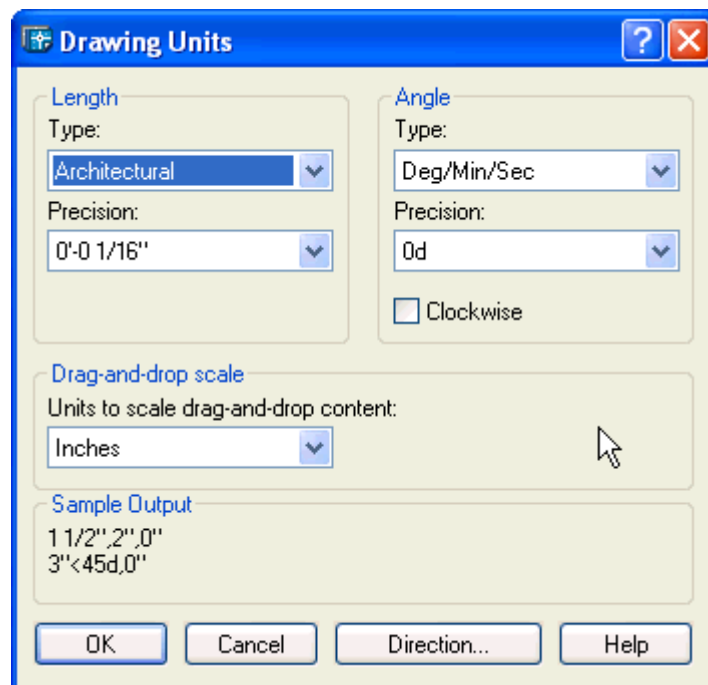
Drawing Units

Length
Type:
Architectural
Precision:
0'-0 1/16"

Angle
Type:
Deg/Min/Sec
Precision:
0d
Clockwise

Drag-and-drop scale
Units to scale drag-and-drop content:
Inches

Sample Output
1 1/2",2",0"
3"<45d,0"

OK
Cancel
Direction...
Help